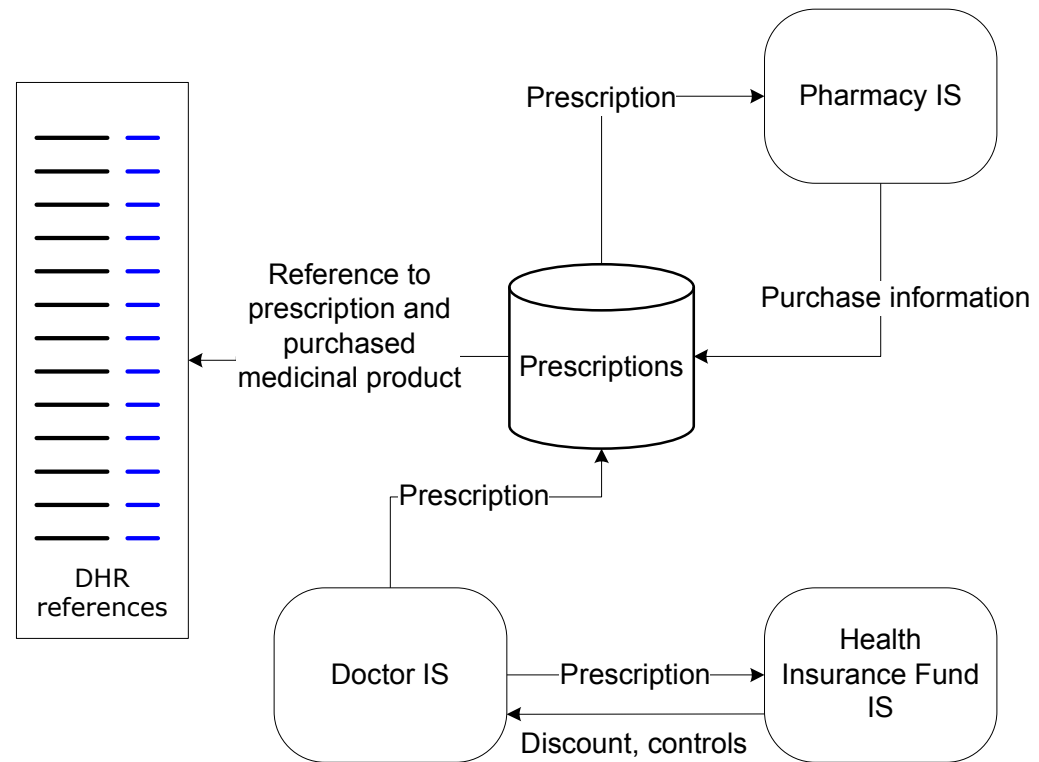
Prescription

Pharmacy IS

Reference to prescription and purchased medicinal product

Purchase information

Prescriptions

Prescription

DHR references

Doctor IS

Prescription

Health Insurance Fund IS

Discount, controls